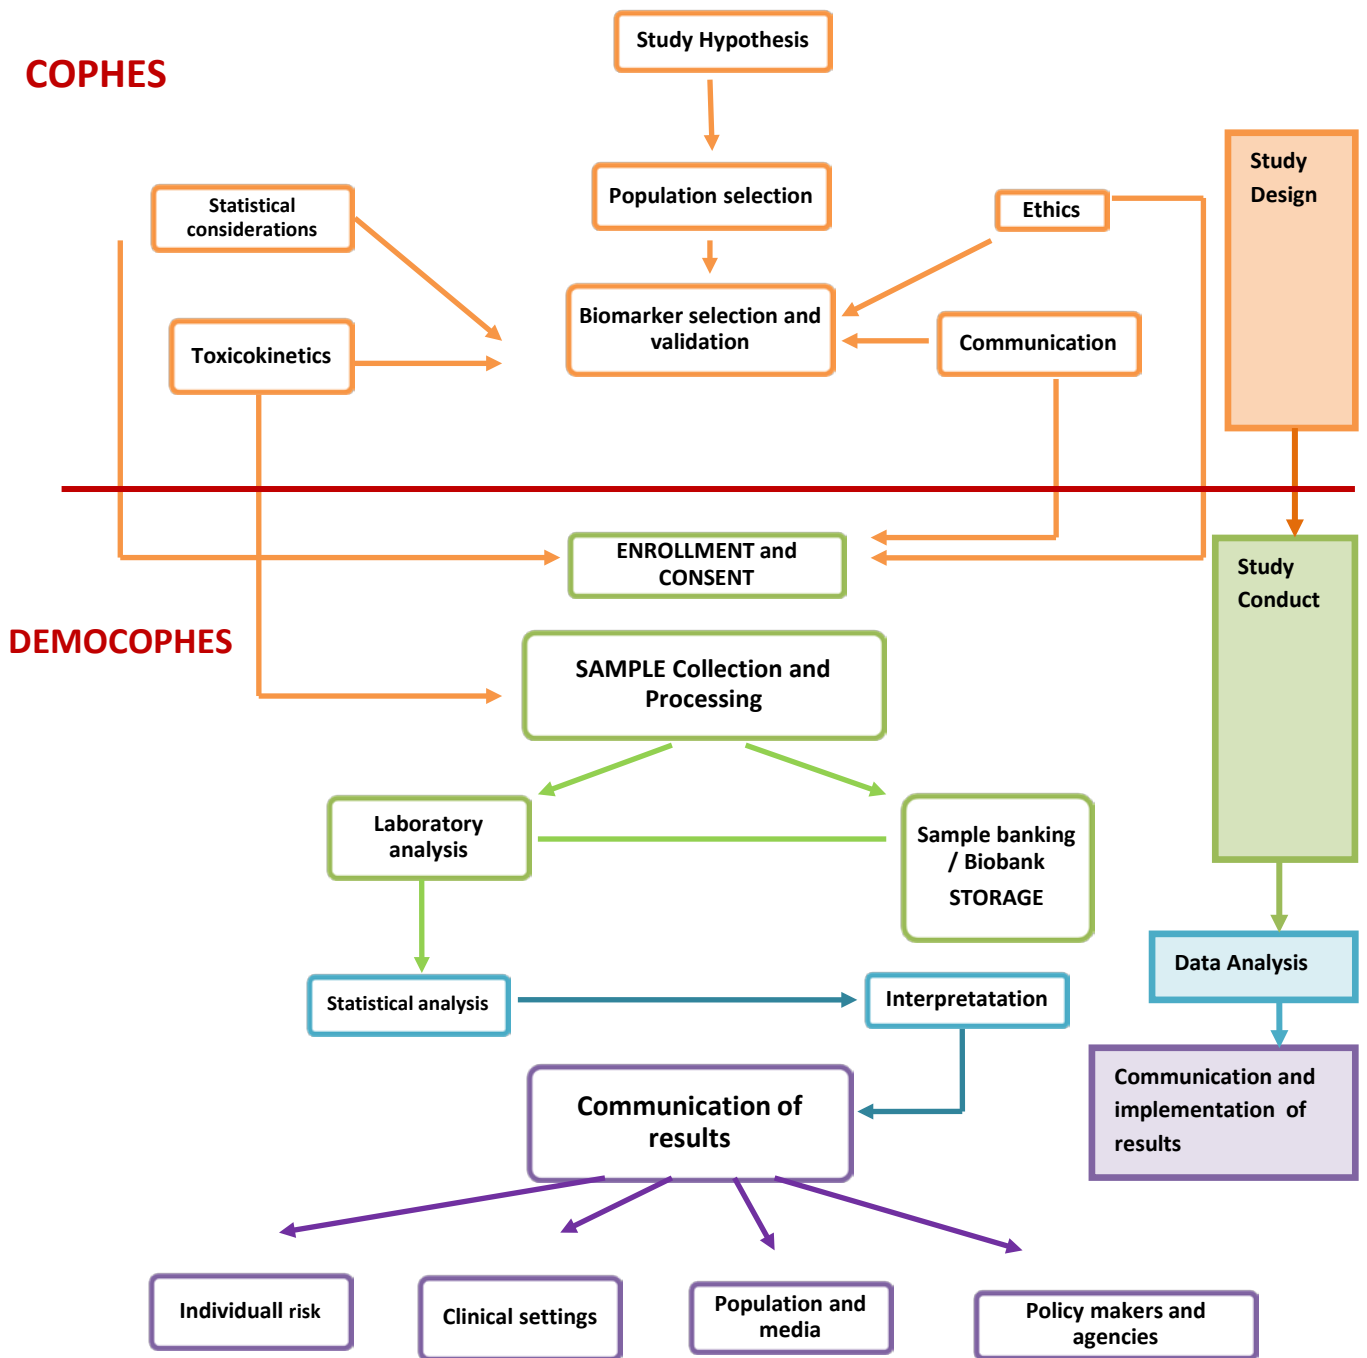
COPHES

Study Hypothesis

Population selection

Statistical considerations

Ethics

Study Design

Biomarker selection and validation

Toxicokinetics

Communication

ENROLLMENT and CONSENT

Study Conduct

DEMOCOPHES

SAMPLE Collection and Processing

Laboratory analysis

Sample banking / Biobank STORAGE

Data Analysis

Statistical analysis

Interpretatation

Communication and implementation of results

Communication of results

Individuall risk

Clinical settings

Population and media

Policy makers and agencies